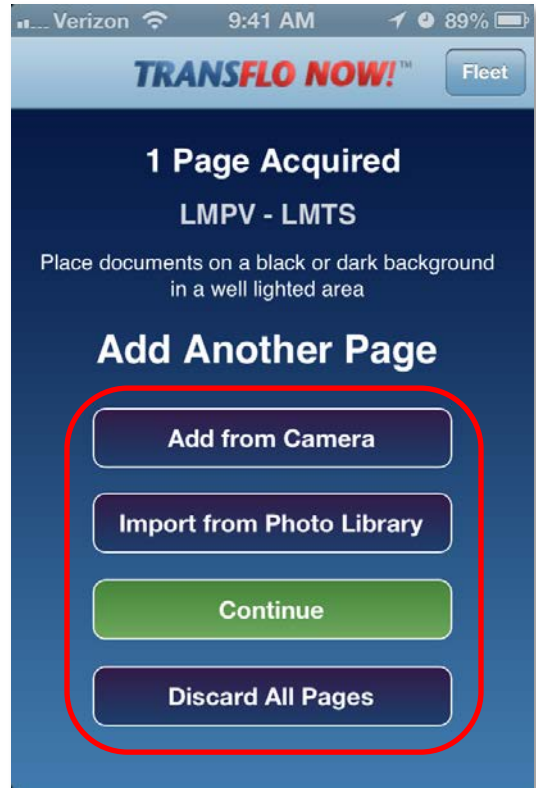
Verizon 9:41 AM 89%

TRANSFLO NOW!™ Fleet

1 Page Acquired

LMPV - LMTS

Place documents on a black or dark background in a well lighted area

Add Another Page

Add from Camera

Import from Photo Library

Continue

Discard All Pages